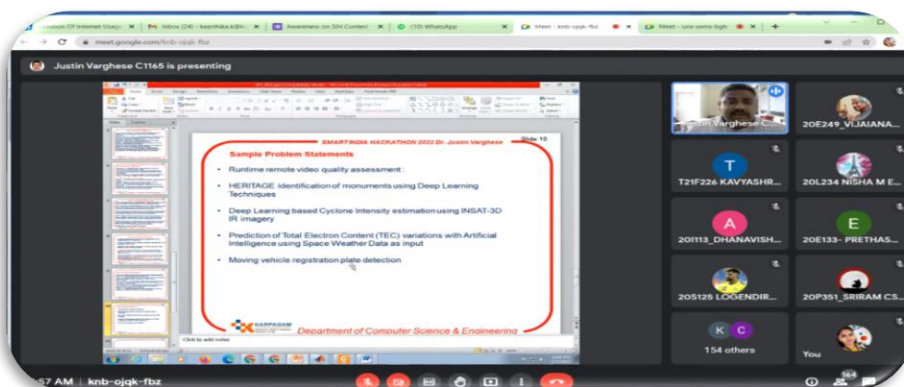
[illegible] Of Internet Usag × Inbox (24) - keerthika.k@k × Awareness on SIH Contest × (10) WhatsApp × Meet - knb-ojqk-fbz × Meet - usa-wenx-bgh ×

meet.google.com/knb-ojqk-fbz

Justin Varghese C1165 is presenting

SMARTINDIA HACKATHON 2022 Dr. Justin Varghese

Slide 10

Sample Problem Statements

• Runtime remote video quality assessment

• HERITAGE: Identification of monuments using Deep Learning Techniques

• Deep Learning based Cyclone Intensity estimation using INSAT-3D IR imagery

• Prediction of Total Electron Content (TEC) variations with Artificial Intelligence using Space Weather Data as input

• Moving vehicle registration plate detection

KARPAGAM

Department of Computer Science & Engineering

Click to add notes

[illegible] Varghese C...

20E249_VIJAIANA...

T

T21F226 KAVYASHR...

20L234 NISHA M E...

A

20I113_DHANAVISH...

E

20E133- PRETHAS...

20S125 LOGENDIR...

20P351_SRIRAM CS...

K C

154 others

You

57 AM | knb-ojqk-fbz

164